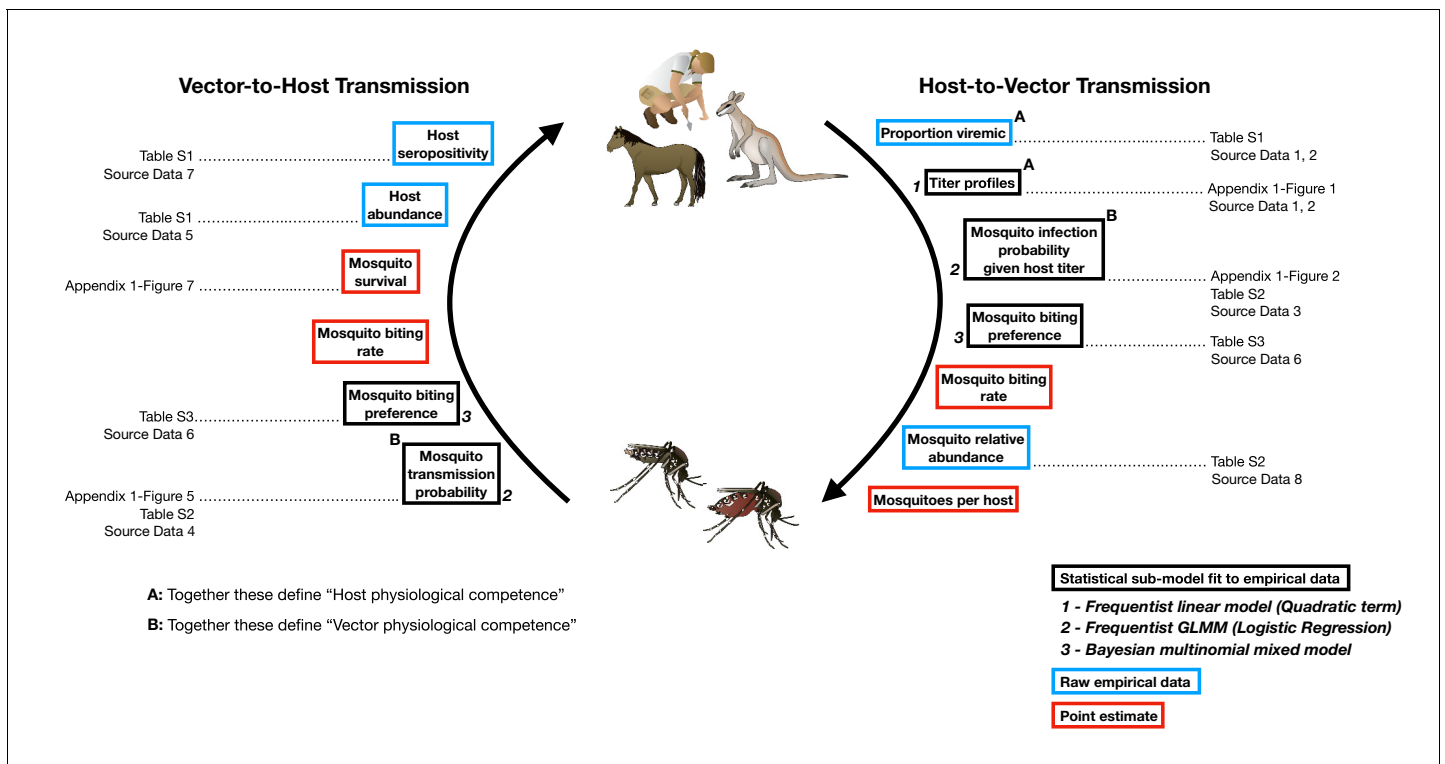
Vector-to-Host Transmission

Host seropositivity — Table S1, Source Data 7

Host abundance — Table S1, Source Data 5

Mosquito survival — Appendix 1-Figure 7

Mosquito biting rate

Mosquito biting preference 3 — Table S3, Source Data 6

B
Mosquito transmission probability 2 — Appendix 1-Figure 5, Table S2, Source Data 4

A: Together these define "Host physiological competence"

B: Together these define "Vector physiological competence"

Host-to-Vector Transmission

A
Proportion viremic — Table S1, Source Data 1, 2

A
1 Titer profiles — Appendix 1-Figure 1, Source Data 1, 2

B
2 Mosquito infection probability given host titer — Appendix 1-Figure 2, Table S2, Source Data 3

3 Mosquito biting preference — Table S3, Source Data 6

Mosquito biting rate

Mosquito relative abundance — Table S2, Source Data 8

Mosquitoes per host

Statistical sub-model fit to empirical data

1 - Frequentist linear model (Quadratic term)
2 - Frequentist GLMM (Logistic Regression)
3 - Bayesian multinomial mixed model

Raw empirical data

Point estimate